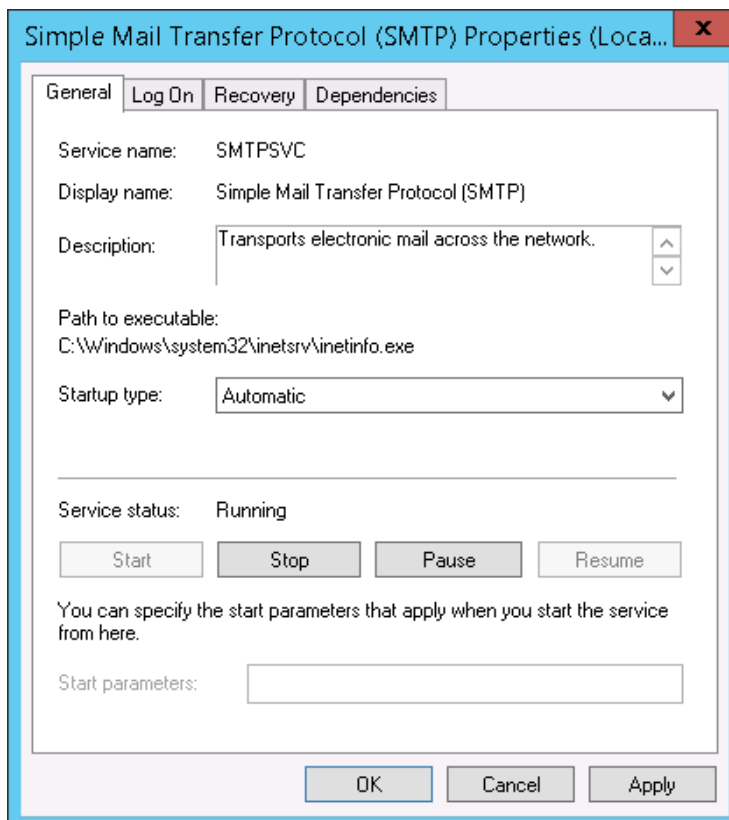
Simple Mail Transfer Protocol (SMTP) Properties (Loca...

X

General | Log On | Recovery | Dependencies

Service name: SMTPSVC

Display name: Simple Mail Transfer Protocol (SMTP)

Description: Transports electronic mail across the network.

Path to executable:
C:\Windows\system32\inetsrv\inetinfo.exe

Startup type: Automatic

Service status: Running

Start | Stop | Pause | Resume

You can specify the start parameters that apply when you start the service from here.

Start parameters:

OK | Cancel | Apply